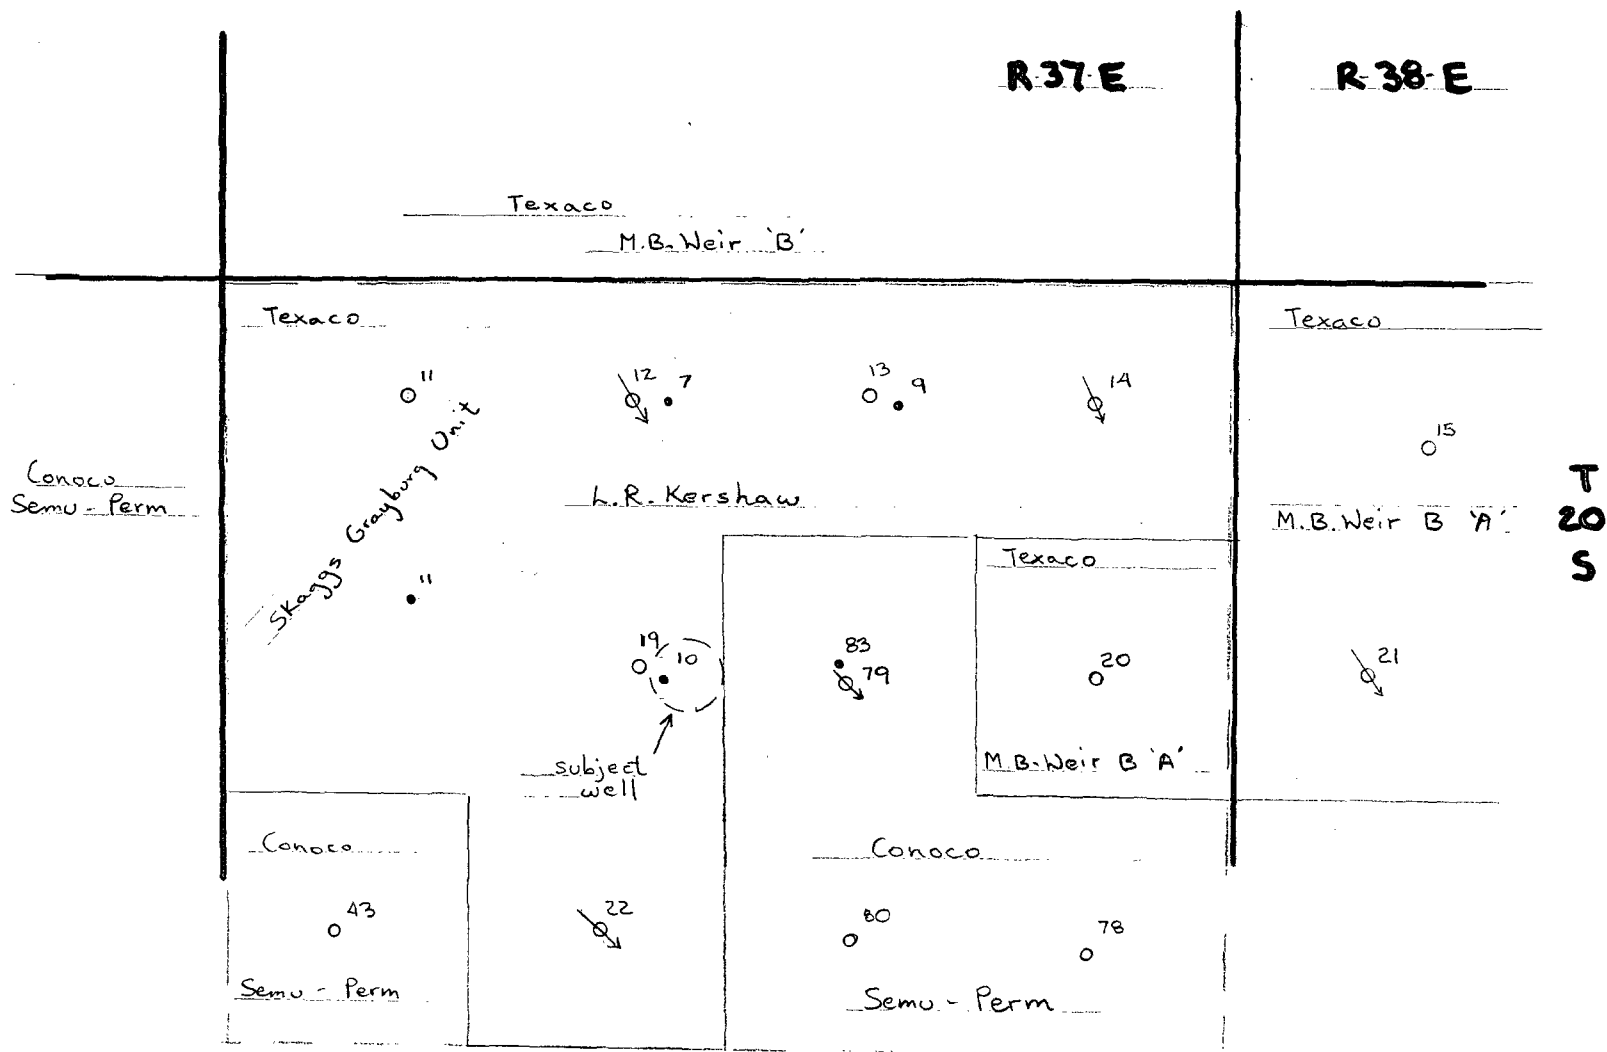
R-37-E

R-38-E

Texaco
M.B. Weir 'B'

Texaco

11

12 7

13 9

14

Texaco

15

Conoco
Semu - Perm

Skaggs Grayburg Unit

L.R. Kershaw

M.B. Weir B 'A'

T
20
S

Texaco

11

19 10

83
79

20

21

subject well

M.B. Weir B 'A'

Conoco

Conoco

43

22

80

78

Semu - Perm

Semu - Perm